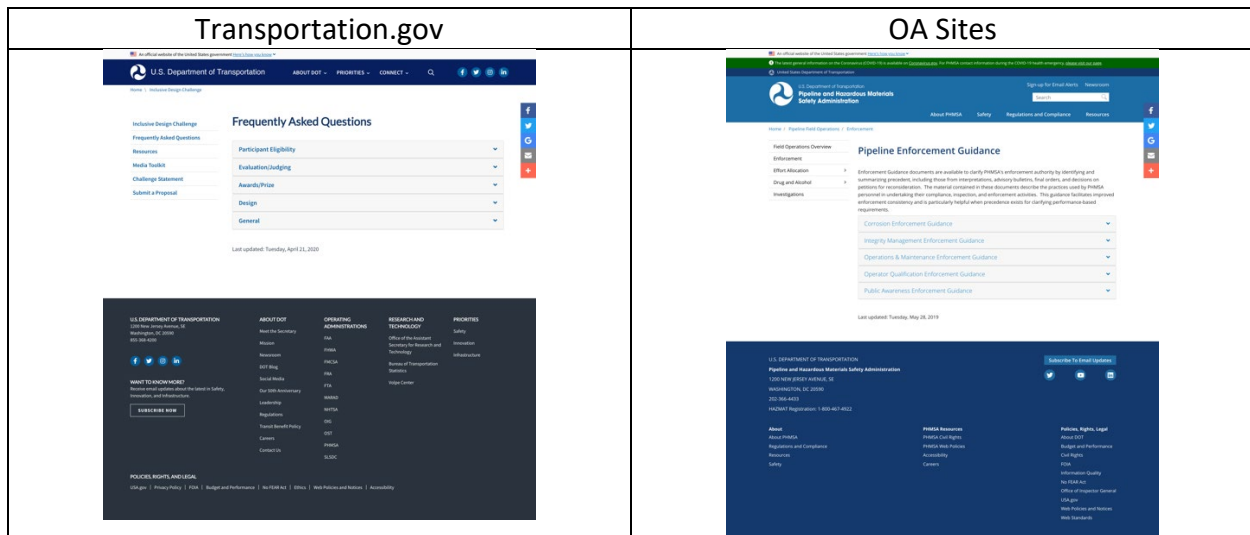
| Transportation.gov | OA Sites |
|---|---|
| An official website of the United States government Here's how you know<br>U.S. Department of Transportation ABOUT DOT PRIORITIES CONNECT<br>Home \ Inclusive Design Challenge<br>Inclusive Design Challenge<br>Frequently Asked Questions<br>Resources<br>Media Toolkit<br>Challenge Statement<br>Submit a Proposal<br>Frequently Asked Questions<br>Participant Eligibility<br>Evaluation/Judging<br>Awards/Prize<br>Design<br>General<br>Last updated: Tuesday, April 21, 2020<br>U.S. DEPARTMENT OF TRANSPORTATION<br>1200 New Jersey Avenue, SE<br>Washington, DC 20590<br>855-368-4200<br>WANT TO KNOW MORE?<br>Receive email updates about the latest in Safety, Innovation, and Infrastructure.<br>SUBSCRIBE NOW<br>ABOUT DOT<br>Meet the Secretary<br>Mission<br>Newsroom<br>DOT Blog<br>Social Media<br>Our 50th Anniversary<br>Leadership<br>Regulations<br>Transit Benefit Policy<br>Careers<br>Contact Us<br>OPERATING ADMINISTRATIONS<br>FAA<br>FHWA<br>FMCSA<br>FRA<br>FTA<br>MARAD<br>NHTSA<br>OIG<br>OST<br>PHMSA<br>SLSDC<br>RESEARCH AND TECHNOLOGY<br>Office of the Assistant Secretary for Research and Technology<br>Bureau of Transportation Statistics<br>Volpe Center<br>PRIORITIES<br>Safety<br>Innovation<br>Infrastructure<br>POLICIES, RIGHTS, AND LEGAL<br>USA.gov \| Privacy Policy \| FOIA \| Budget and Performance \| No FEAR Act \| Ethics \| Web Policies and Notices \| Accessibility | An official website of the United States government Here's how you know<br>The latest general information on the Coronavirus (COVID-19) is available on Coronavirus.gov. For PHMSA contact information during the COVID-19 health emergency, please visit our page.<br>United States Department of Transportation<br>U.S. Department of Transportation<br>Pipeline and Hazardous Materials Safety Administration<br>Sign up for Email Alerts Newsroom<br>Search<br>About PHMSA Safety Regulations and Compliance Resources<br>Home / Pipeline Field Operations / Enforcement<br>Field Operations Overview<br>Enforcement<br>Effort Allocation<br>Drug and Alcohol<br>Investigations<br>Pipeline Enforcement Guidance<br>Enforcement Guidance documents are available to clarify PHMSA's enforcement authority by identifying and summarizing precedent, including those from interpretations, advisory bulletins, final orders, and decisions on petitions for reconsideration. The material contained in these documents describe the practices used by PHMSA personnel in undertaking their compliance, inspection, and enforcement activities. This guidance facilitates improved enforcement consistency and is particularly helpful when precedence exists for clarifying performance-based requirements.<br>Corrosion Enforcement Guidance<br>Integrity Management Enforcement Guidance<br>Operations & Maintenance Enforcement Guidance<br>Operator Qualification Enforcement Guidance<br>Public Awareness Enforcement Guidance<br>Last updated: Tuesday, May 28, 2019<br>U.S. DEPARTMENT OF TRANSPORTATION<br>Pipeline and Hazardous Materials Safety Administration<br>1200 NEW JERSEY AVENUE, SE<br>WASHINGTON, DC 20590<br>202-366-4433<br>HAZMAT Registration: 1-800-467-4922<br>Subscribe To Email Updates<br>About<br>About PHMSA<br>Regulations and Compliance<br>Resources<br>Safety<br>PHMSA Resources<br>PHMSA Civil Rights<br>PHMSA Web Policies<br>Accessibility<br>Careers<br>Policies, Rights, Legal<br>About DOT<br>Budget and Performance<br>Civil Rights<br>FOIA<br>Information Quality<br>No FEAR Act<br>Office of Inspector General<br>USA.gov<br>Web Policies and Notices<br>Web Standards |